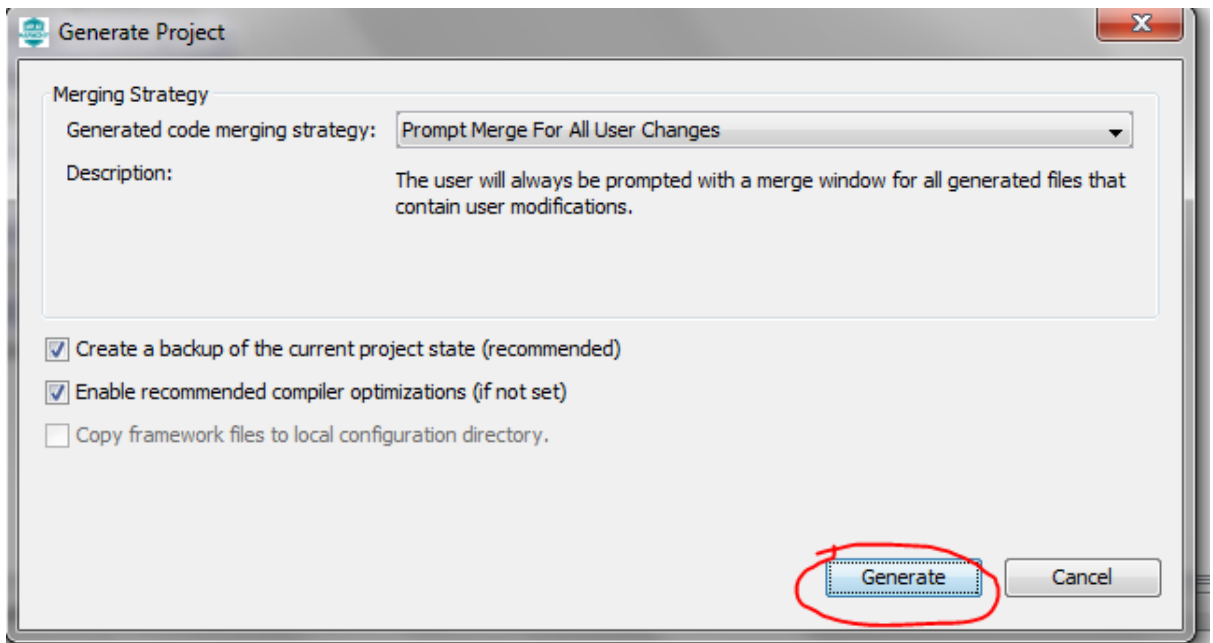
Generate Project

Merging Strategy

Generated code merging strategy: Prompt Merge For All User Changes

Description: The user will always be prompted with a merge window for all generated files that contain user modifications.

Create a backup of the current project state (recommended)

Enable recommended compiler optimizations (if not set)

Copy framework files to local configuration directory.

Generate

Cancel